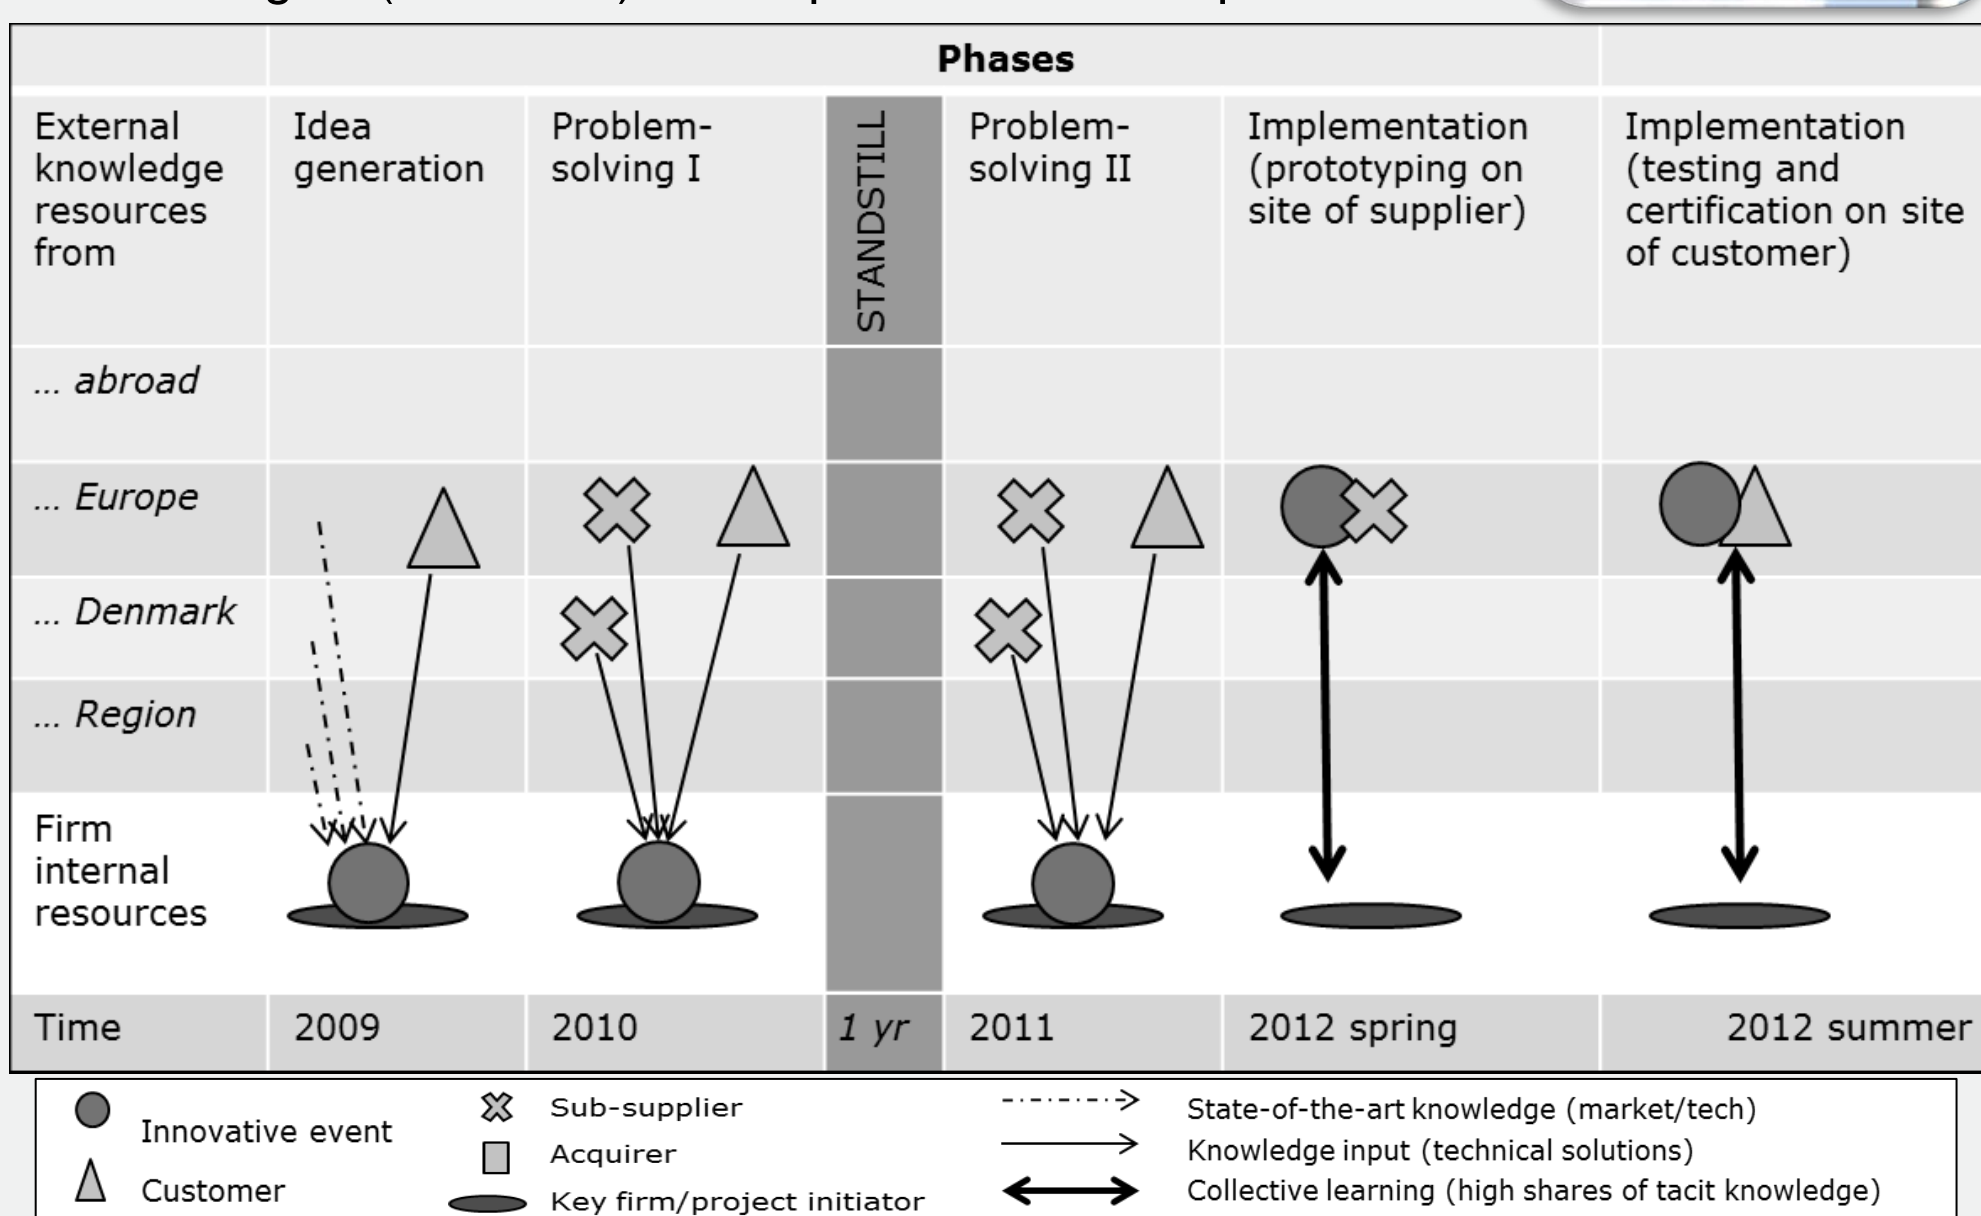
| | Phases | | | | | |
|---|---|---|---|---|---|---|
| External knowledge resources from | Idea generation | Problem-solving I | STANDSTILL | Problem-solving II | Implementation (prototyping on site of supplier) | Implementation (testing and certification on site of customer) |
| ... abroad | | | | | | |
| ... Europe | | | | | | |
| ... Denmark | | | | | | |
| ... Region | | | | | | |
| Firm internal resources | | | | | | |
| Time | 2009 | 2010 | 1 yr | 2011 | 2012 spring | 2012 summer |

Innovative event
Customer
Sub-supplier
Acquirer
Key firm/project initiator
State-of-the-art knowledge (market/tech)
Knowledge input (technical solutions)
Collective learning (high shares of tacit knowledge)